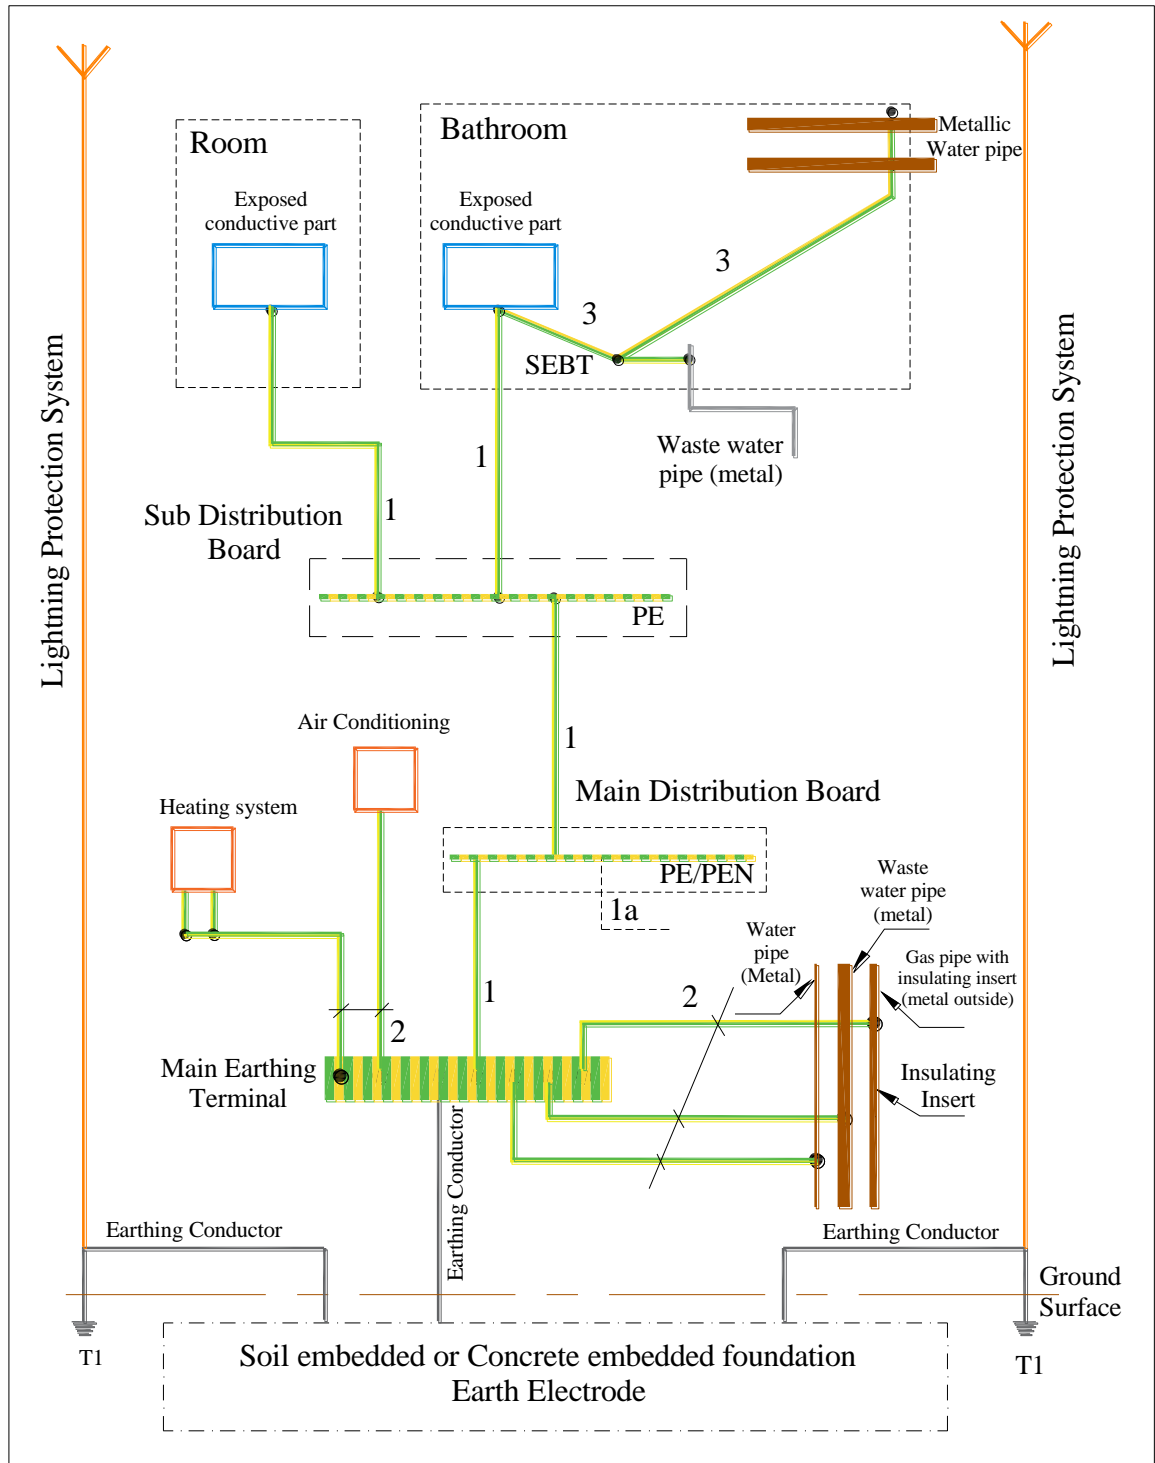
Lightning Protection System

Room

Exposed conductive part

Bathroom

Exposed conductive part

Metallic Water pipe

3

3

SEBT

Waste water pipe (metal)

1

1

Sub Distribution Board

PE

Lightning Protection System

Air Conditioning

1

Main Distribution Board

Heating system

PE/PEN

1a

Waste water pipe (metal)

Water pipe (Metal)

Gas pipe with insulating insert (metal outside)

1

2

2

Main Earthing Terminal

Insulating Insert

Earthing Conductor

Earthing Conductor

Earthing Conductor

Ground Surface

T1

T1

Soil embedded or Concrete embedded foundation Earth Electrode